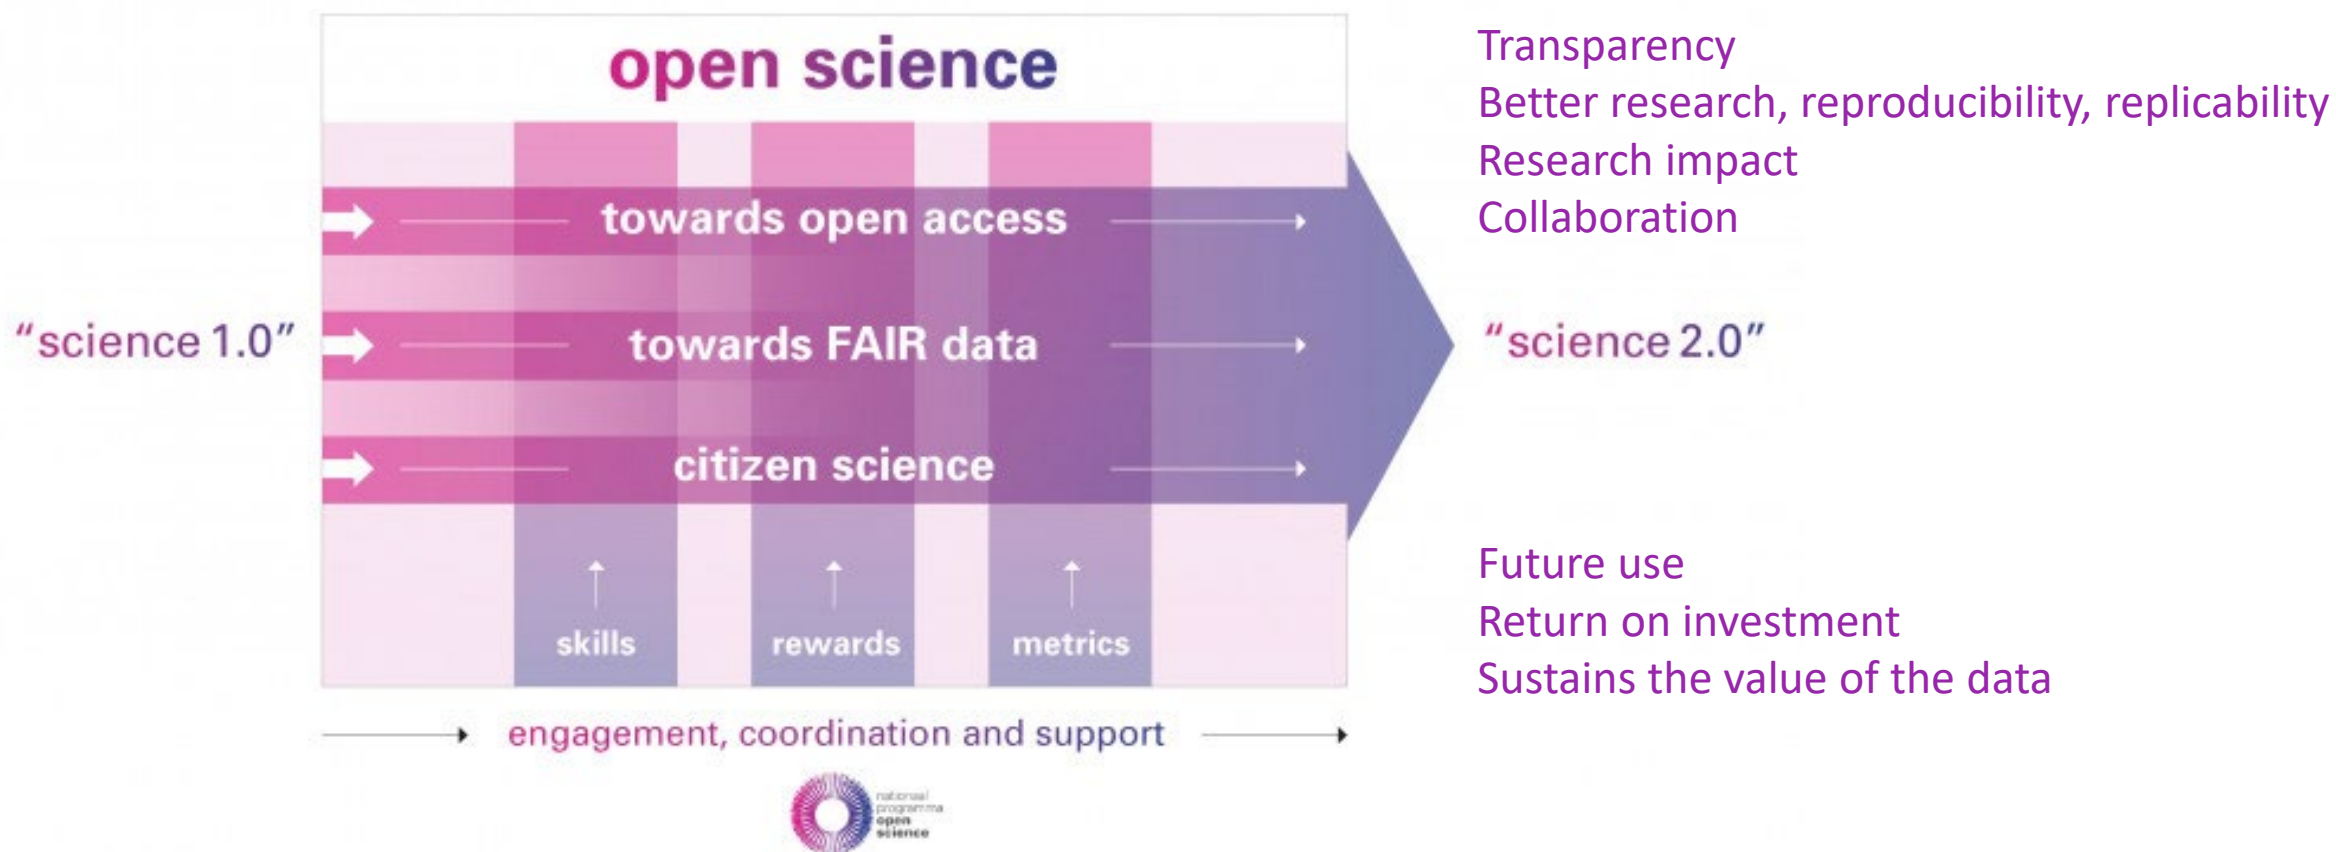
open science

towards open access

towards FAIR data

citizen science

skills

rewards

metrics

engagement, coordination and support

nationaal programma open science

“science 1.0”

“science 2.0”

Transparency
Better research, reproducibility, replicability
Research impact
Collaboration

Future use
Return on investment
Sustains the value of the data